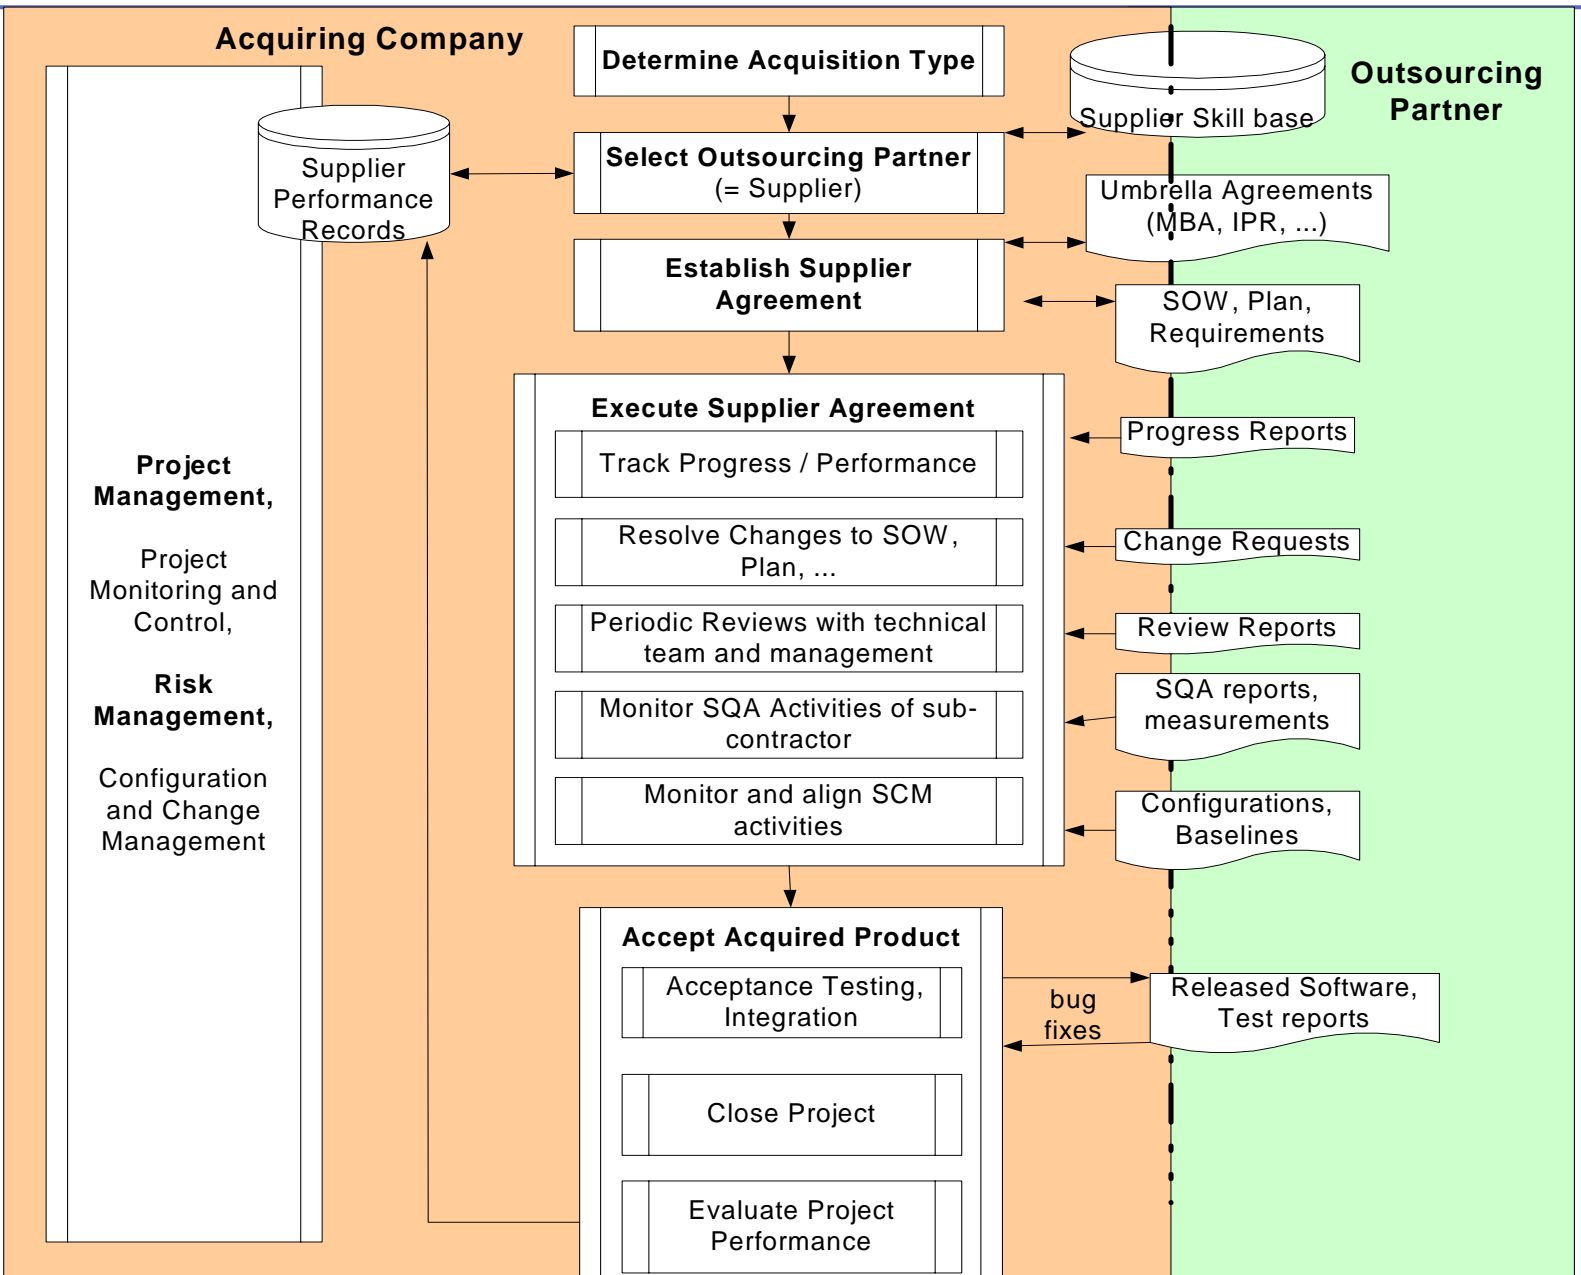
Acquiring Company

Outsourcing Partner

Determine Acquisition Type

Supplier Skill base

Supplier Performance Records

Select Outsourcing Partner (= Supplier)

Umbrella Agreements (MBA, IPR, ...)

Establish Supplier Agreement

SOW, Plan, Requirements

Execute Supplier Agreement

Track Progress / Performance

Progress Reports

Resolve Changes to SOW, Plan, ...

Change Requests

Periodic Reviews with technical team and management

Review Reports

Monitor SQA Activities of sub-contractor

SQA reports, measurements

Monitor and align SCM activities

Configurations, Baselines

Project Management,

Project Monitoring and Control,

Risk Management,

Configuration and Change Management

Accept Acquired Product

Acceptance Testing, Integration

bug fixes

Released Software, Test reports

Close Project

Evaluate Project Performance